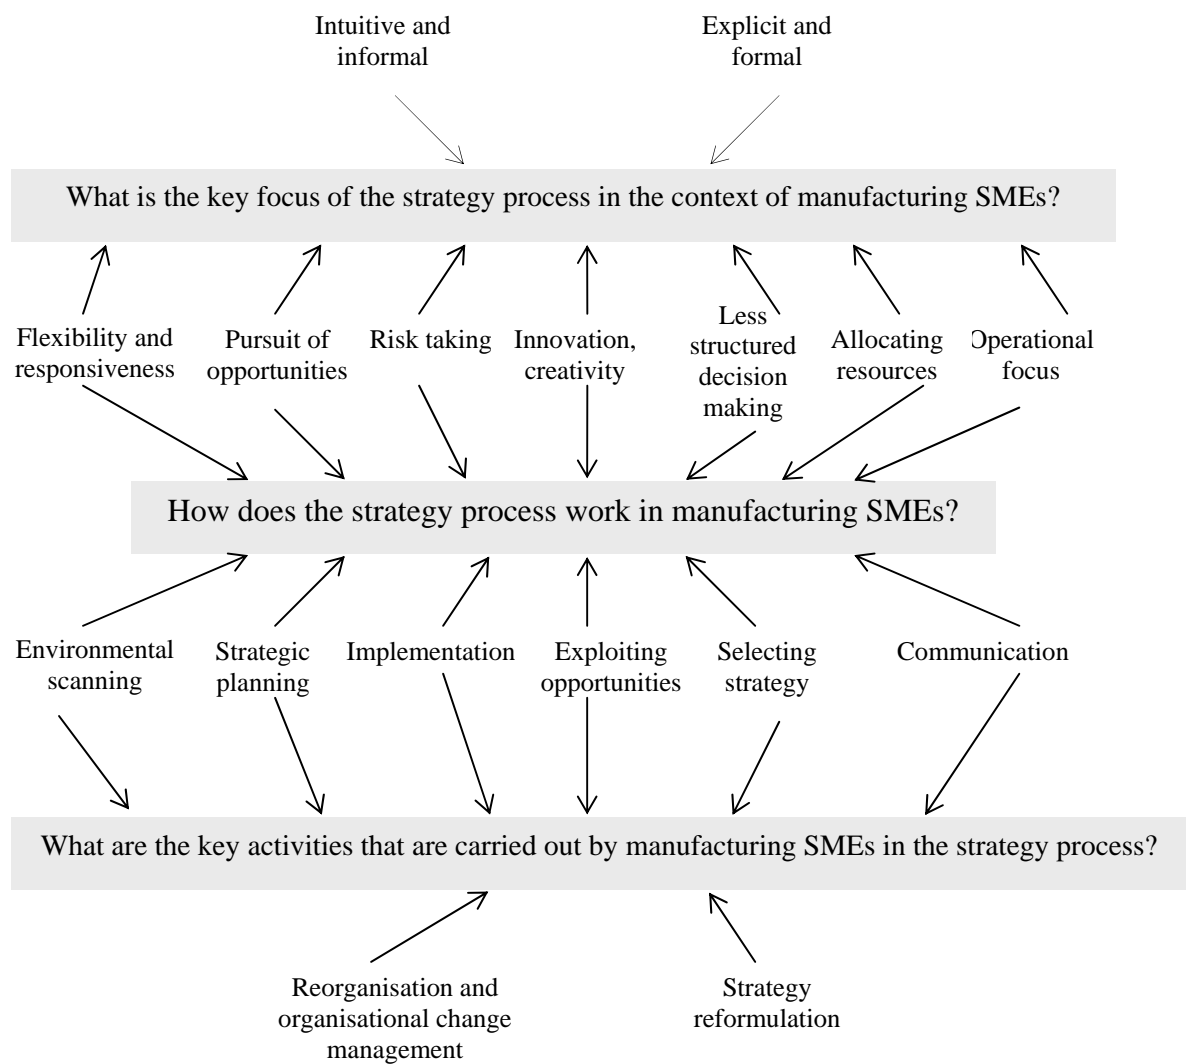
Intuitive and informal

Explicit and formal

What is the key focus of the strategy process in the context of manufacturing SMEs?

Flexibility and responsiveness

Pursuit of opportunities

Risk taking

Innovation, creativity

Less structured decision making

Allocating resources

Operational focus

How does the strategy process work in manufacturing SMEs?

Environmental scanning

Strategic planning

Implementation

Exploiting opportunities

Selecting strategy

Communication

What are the key activities that are carried out by manufacturing SMEs in the strategy process?

Reorganisation and organisational change management

Strategy reformulation